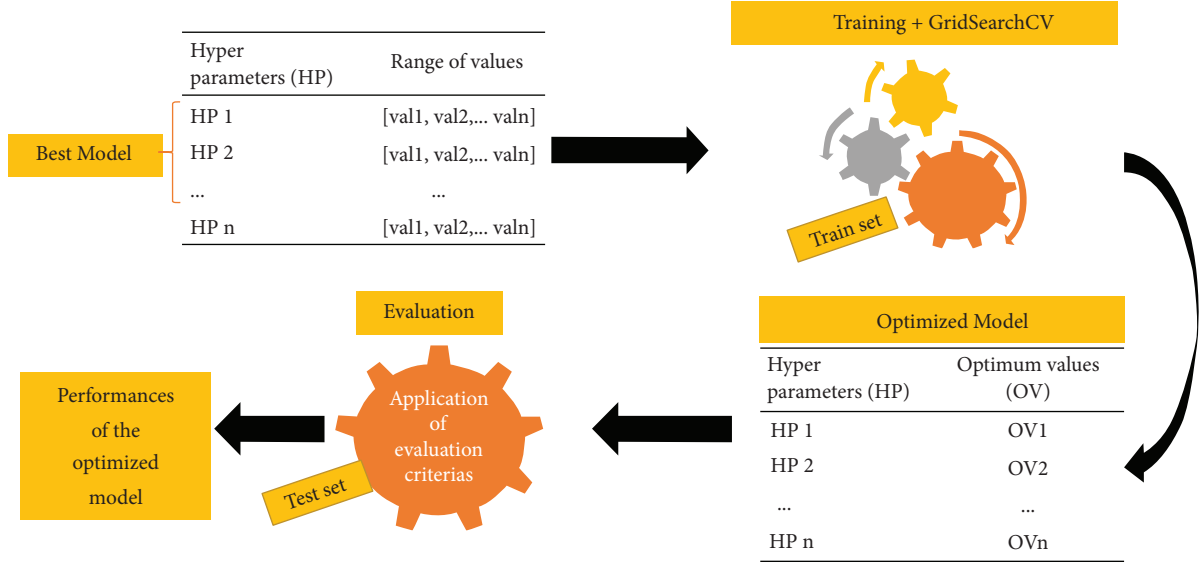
Best Model

| Hyper parameters (HP) | Range of values |
|---|---|
| HP 1 | [val1, val2,... valn] |
| HP 2 | [val1, val2,... valn] |
| ... | ... |
| HP n | [val1, val2,... valn] |

Training + GridSearchCV

Train set

Optimized Model

| Hyper parameters (HP) | Optimum values (OV) |
|---|---|
| HP 1 | OV1 |
| HP 2 | OV2 |
| ... | ... |
| HP n | OVn |

Evaluation

Application of evaluation criterias

Test set

Performances of the optimized model